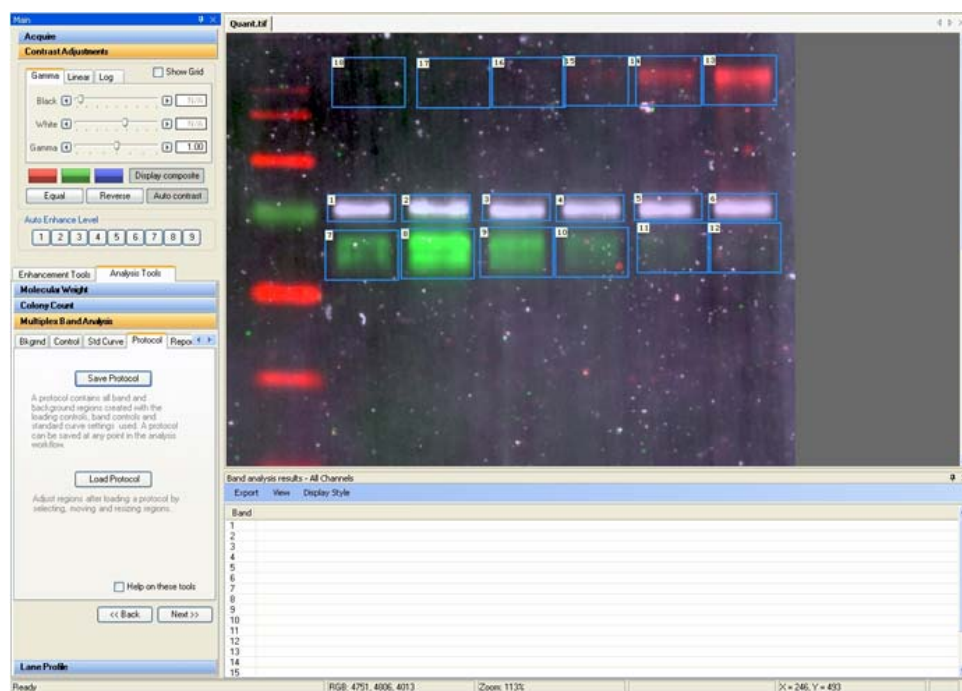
Main

Acquire

Contrast Adjustments

Gamma | Linear | Log

Show Grid

Black N/A

White N/A

Gamma 1.00

Display composite

Equal | Reverse | Auto contrast

Auto Enhance Level

1 2 3 4 5 6 7 8 9

Enhancement Tools | Analysis Tools

Molecular Weight

Colony Count

Multiplex Band Analysis

Bkgrnd | Control | Std Curve | Protocol | Repo

Save Protocol

A protocol contains all band and background regions created with the loading controls, band controls and standard curve settings used. A protocol can be saved at any point in the analysis workflow.

Load Protocol

Adjust regions after loading a protocol by selecting, moving and resizing regions.

Help on these tools

<< Back | Next >>

Lane Profile

Quant.tif

18 17 16 15 14 13

1 2 3 4 5 6

7 8 9 10 11 12

Band analysis results - All Channels

Export | View | Display Style

Band
1
2
3
4
5
6
7
8
9
10
11
12
13
14
15

Ready | RGB: 4751, 4806, 4013 | Zoom: 113% | X = 246, Y = 493